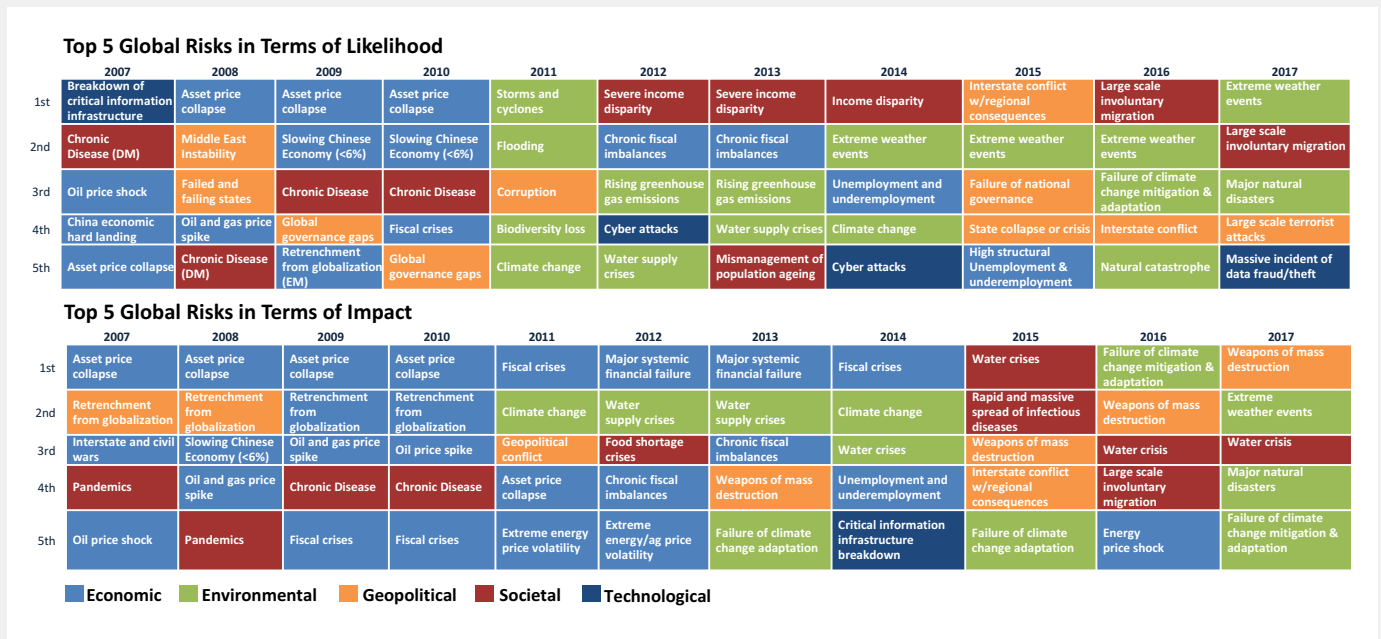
Top 5 Global Risks in Terms of Likelihood

| | 2007 | 2008 | 2009 | 2010 | 2011 | 2012 | 2013 | 2014 | 2015 | 2016 | 2017 |
|---|---|---|---|---|---|---|---|---|---|---|---|
| 1st | Breakdown of critical information infrastructure | Asset price collapse | Asset price collapse | Asset price collapse | Storms and cyclones | Severe income disparity | Severe income disparity | Income disparity | Interstate conflict w/regional consequences | Large scale involuntary migration | Extreme weather events |
| 2nd | Chronic Disease (DM) | Middle East Instability | Slowing Chinese Economy (<6%) | Slowing Chinese Economy (<6%) | Flooding | Chronic fiscal imbalances | Chronic fiscal imbalances | Extreme weather events | Extreme weather events | Extreme weather events | Large scale involuntary migration |
| 3rd | Oil price shock | Failed and failing states | Chronic Disease | Chronic Disease | Corruption | Rising greenhouse gas emissions | Rising greenhouse gas emissions | Unemployment and underemployment | Failure of national governance | Failure of climate change mitigation & adaptation | Major natural disasters |
| 4th | China economic hard landing | Oil and gas price spike | Global governance gaps | Fiscal crises | Biodiversity loss | Cyber attacks | Water supply crises | Climate change | State collapse or crisis | Interstate conflict | Large scale terrorist attacks |
| 5th | Asset price collapse | Chronic Disease (DM) | Retrenchment from globalization (EM) | Global governance gaps | Climate change | Water supply crises | Mismanagement of population ageing | Cyber attacks | High structural Unemployment & underemployment | Natural catastrophe | Massive incident of data fraud/theft |

Top 5 Global Risks in Terms of Impact

| | 2007 | 2008 | 2009 | 2010 | 2011 | 2012 | 2013 | 2014 | 2015 | 2016 | 2017 |
|---|---|---|---|---|---|---|---|---|---|---|---|
| 1st | Asset price collapse | Asset price collapse | Asset price collapse | Asset price collapse | Fiscal crises | Major systemic financial failure | Major systemic financial failure | Fiscal crises | Water crises | Failure of climate change mitigation & adaptation | Weapons of mass destruction |
| 2nd | Retrenchment from globalization | Retrenchment from globalization | Retrenchment from globalization | Retrenchment from globalization | Climate change | Water supply crises | Water supply crises | Climate change | Rapid and massive spread of infectious diseases | Weapons of mass destruction | Extreme weather events |
| 3rd | Interstate and civil wars | Slowing Chinese Economy (<6%) | Oil and gas price spike | Oil price spike | Geopolitical conflict | Food shortage crises | Chronic fiscal imbalances | Water crises | Weapons of mass destruction | Water crisis | Water crisis |
| 4th | Pandemics | Oil and gas price spike | Chronic Disease | Chronic Disease | Asset price collapse | Chronic fiscal imbalances | Weapons of mass destruction | Unemployment and underemployment | Interstate conflict w/regional consequences | Large scale involuntary migration | Major natural disasters |
| 5th | Oil price shock | Pandemics | Fiscal crises | Fiscal crises | Extreme energy price volatility | Extreme energy/ag price volatility | Failure of climate change adaptation | Critical information infrastructure breakdown | Failure of climate change adaptation | Energy price shock | Failure of climate change mitigation & adaptation |

Economic Environmental Geopolitical Societal Technological